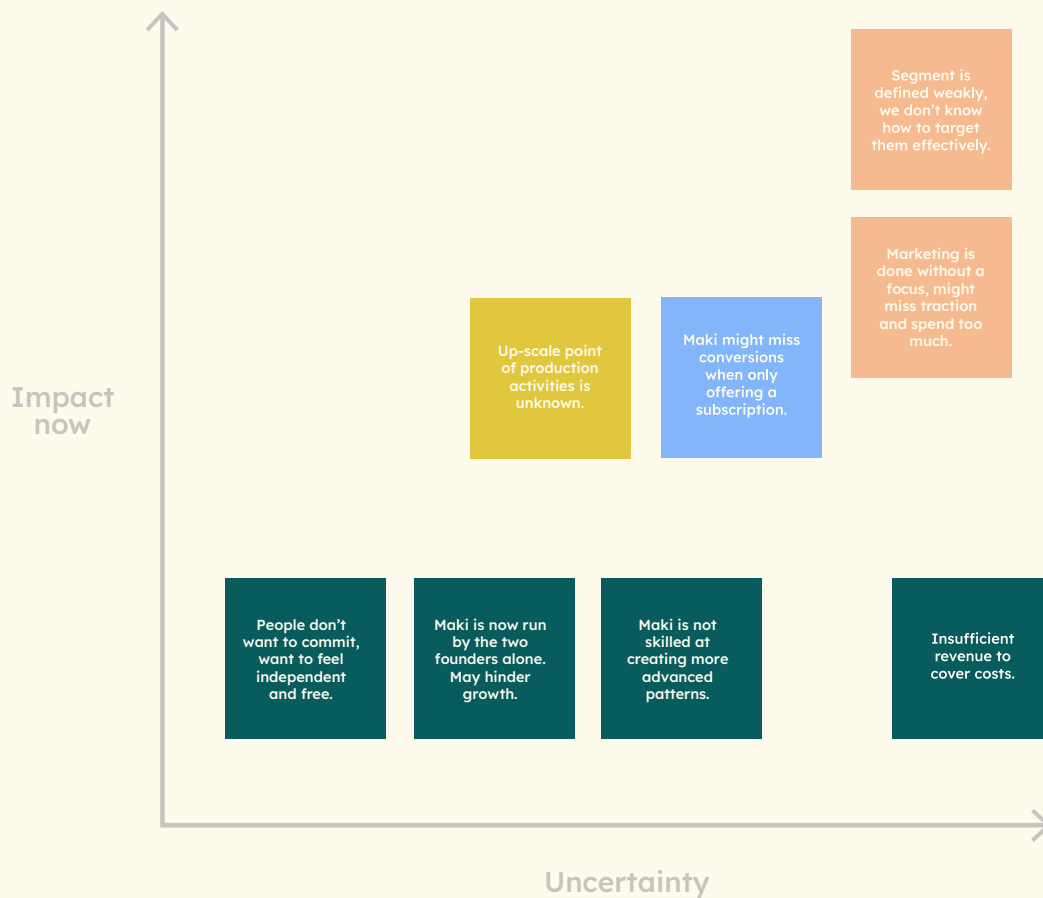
Segment is defined weakly, we don't know how to target them effectively.

Marketing is done without a focus, might miss traction and spend too much.

Impact now

Up-scale point of production activities is unknown.

Maki might miss conversions when only offering a subscription.

People don't want to commit, want to feel independent and free.

Maki is now run by the two founders alone. May hinder growth.

Maki is not skilled at creating more advanced patterns.

Insufficient revenue to cover costs.

Uncertainty